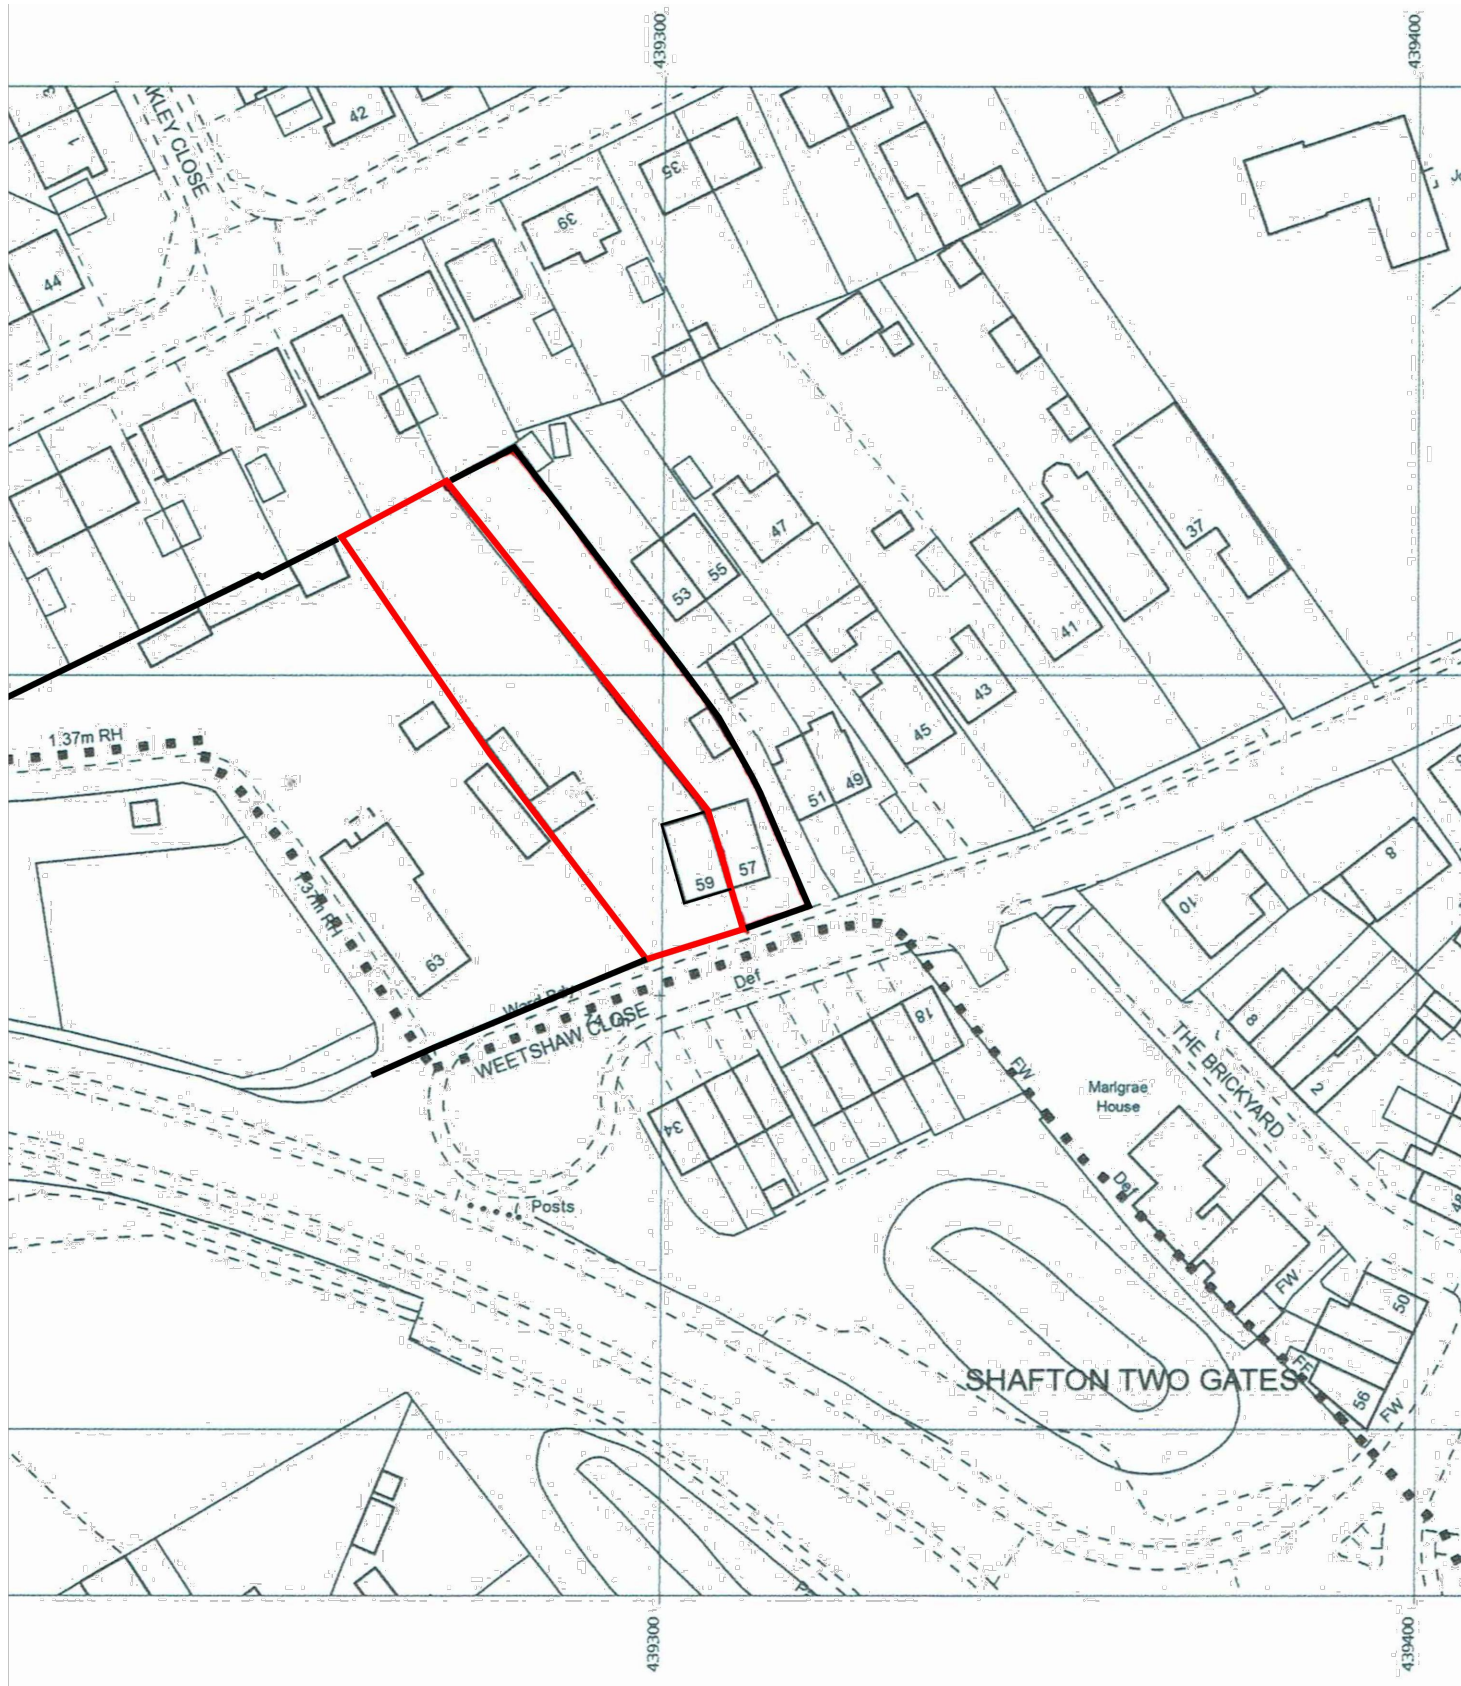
439300
439400
42
KLEY CLOSE
35
39
44
47
53
55
37
41
43
45
51
49
1.37m RH
1.37m RH
59
57
63
Ward Bdy
WEETSHAW CLOSE
Def
18
10
8
6
2
34
THE BRICKYARD
Marigrae House
FW
Def
Posts
FW
50
FF
56
FW
SHAFTON TWO GATES
439300
439400